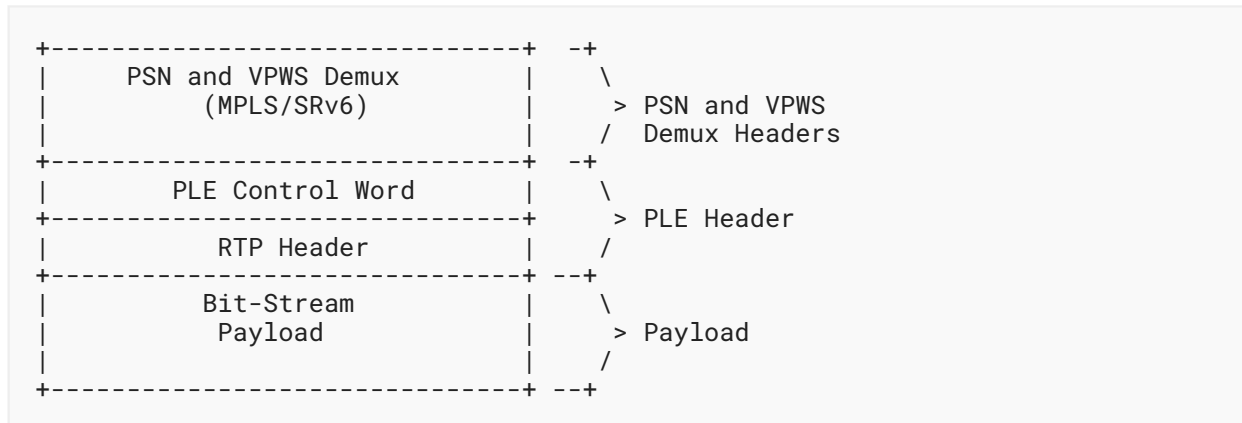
```
+-------------------------------+  -+
|     PSN and VPWS Demux        |    \
|        (MPLS/SRv6)            |     > PSN and VPWS
|                               |    /  Demux Headers
+-------------------------------+  -+
|       PLE Control Word        |    \
+-------------------------------+     > PLE Header
|          RTP Header           |    /
+-------------------------------+ --+
|          Bit-Stream           |    \
|           Payload             |     > Payload
|                               |    /
+-------------------------------+ --+
```